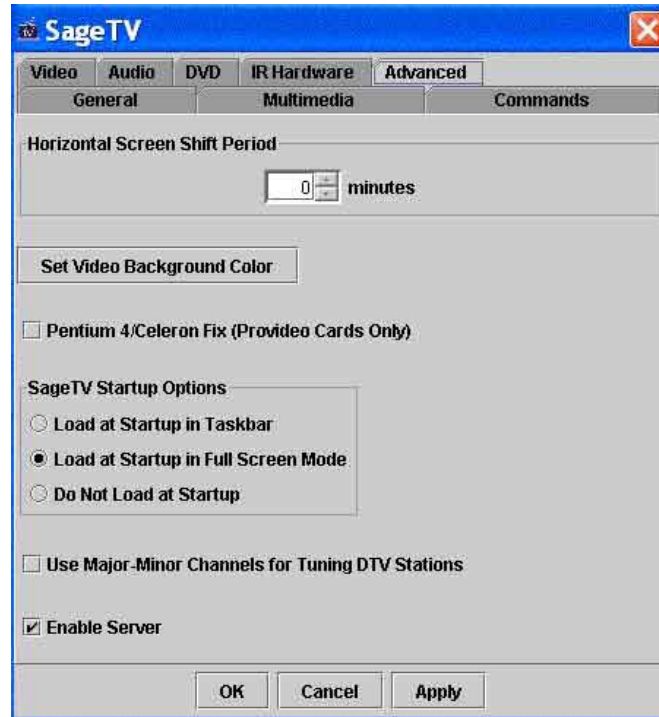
SageTV

Video
Audio
DVD
IR Hardware
Advanced
General
Multimedia
Commands

Horizontal Screen Shift Period

0 minutes

Set Video Background Color

Pentium 4/Celeron Fix (Provideo Cards Only)

SageTV Startup Options

Load at Startup in Taskbar

Load at Startup in Full Screen Mode

Do Not Load at Startup

Use Major-Minor Channels for Tuning DTV Stations

Enable Server

OK
Cancel
Apply